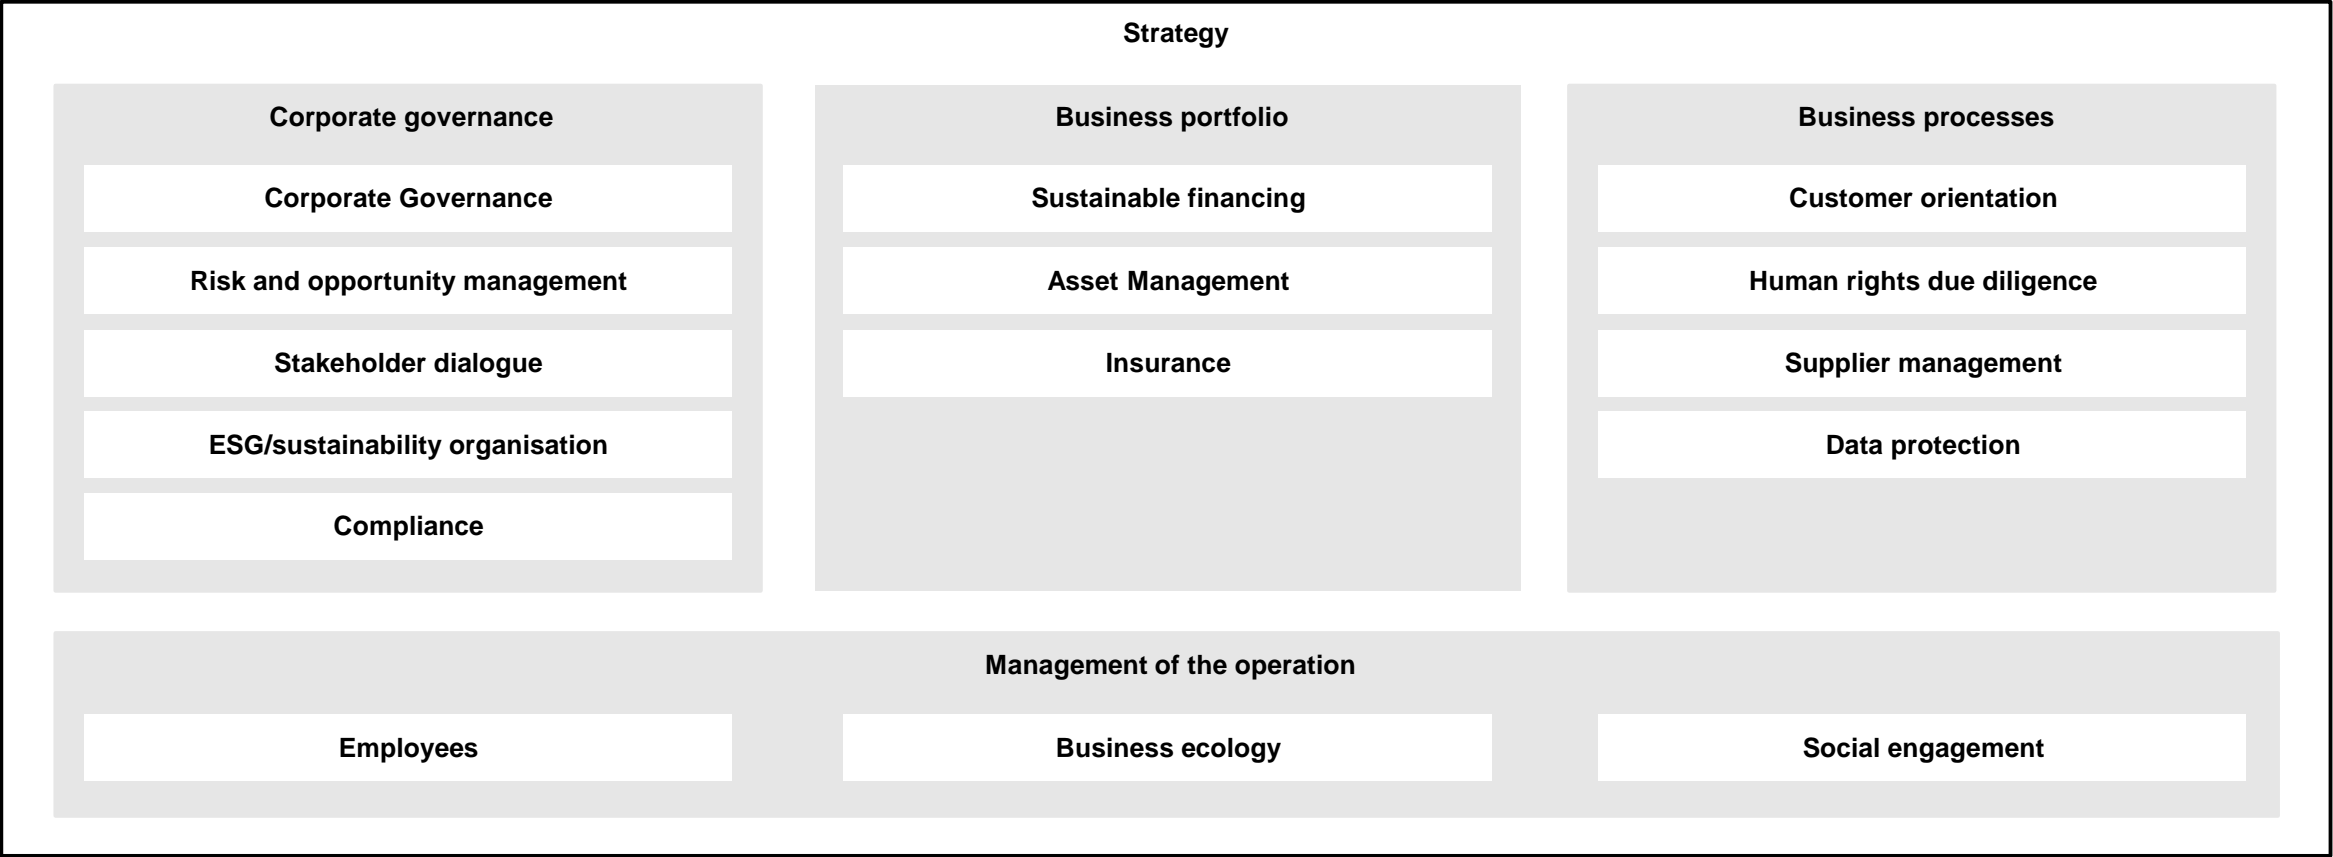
Strategy

Corporate governance

Corporate Governance

Risk and opportunity management

Stakeholder dialogue

ESG/sustainability organisation

Compliance

Business portfolio

Sustainable financing

Asset Management

Insurance

Business processes

Customer orientation

Human rights due diligence

Supplier management

Data protection

Management of the operation

Employees

Business ecology

Social engagement